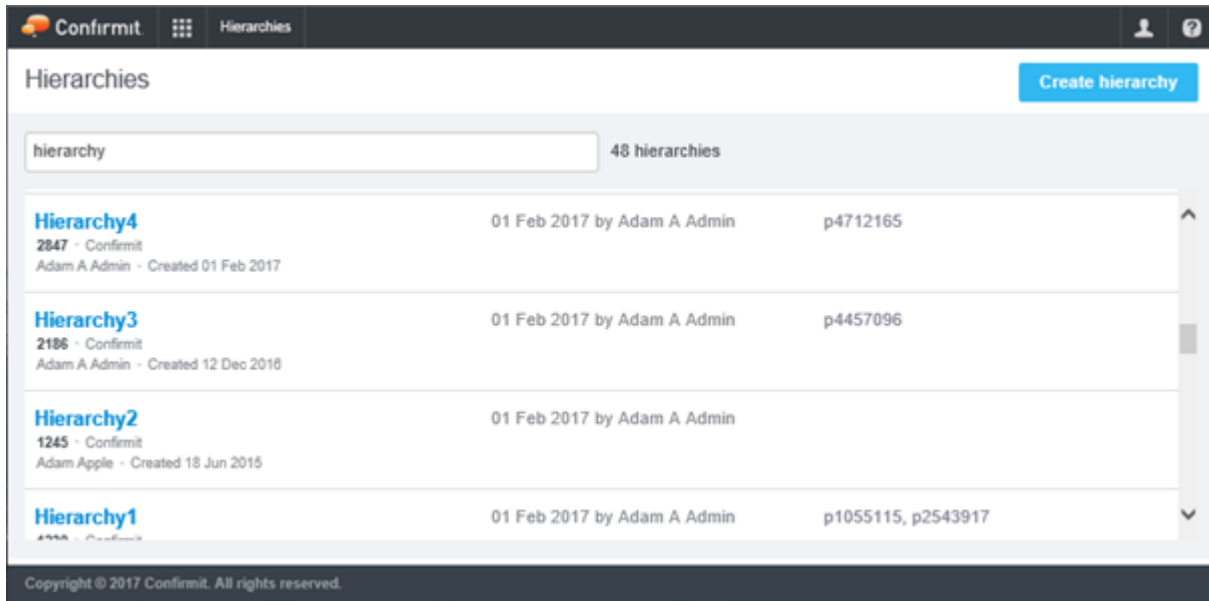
Confirmit Hierarchies

Hierarchies

Create hierarchy

hierarchy

48 hierarchies

Hierarchy4
2847 · Confirmit
Adam A Admin · Created 01 Feb 2017

01 Feb 2017 by Adam A Admin

p4712165

Hierarchy3
2186 · Confirmit
Adam A Admin · Created 12 Dec 2016

01 Feb 2017 by Adam A Admin

p4457096

Hierarchy2
1245 · Confirmit
Adam Apple · Created 18 Jun 2015

01 Feb 2017 by Adam A Admin

Hierarchy1
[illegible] · Confirmit

01 Feb 2017 by Adam A Admin

p1055115, p2543917

Copyright © 2017 Confirmit. All rights reserved.